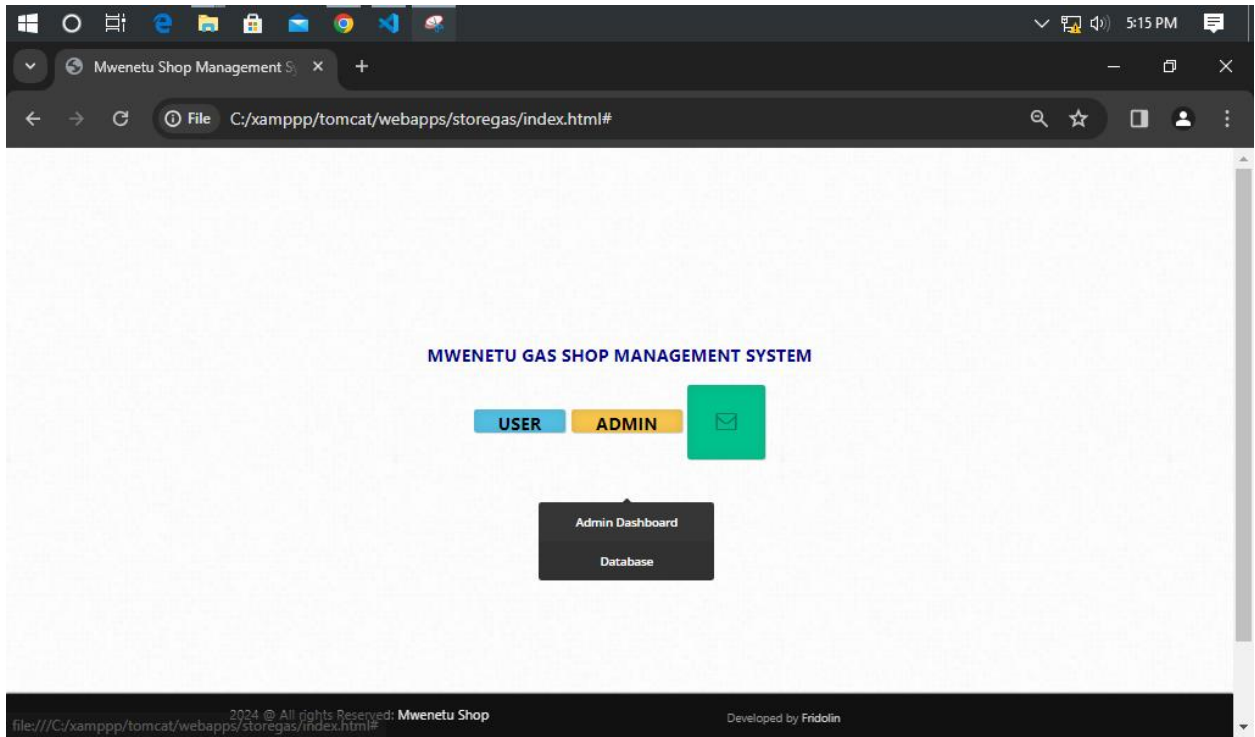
5:15 PM

Mwenetu Shop Management S

File C:/xamppp/tomcat/webapps/storegas/index.html#

MWENETU GAS SHOP MANAGEMENT SYSTEM

USER ADMIN

Admin Dashboard

Database

2024 @ All rights Reserved: Mwenetu Shop

file:///C:/xamppp/tomcat/webapps/storegas/index.html#

Developed by Fridolin